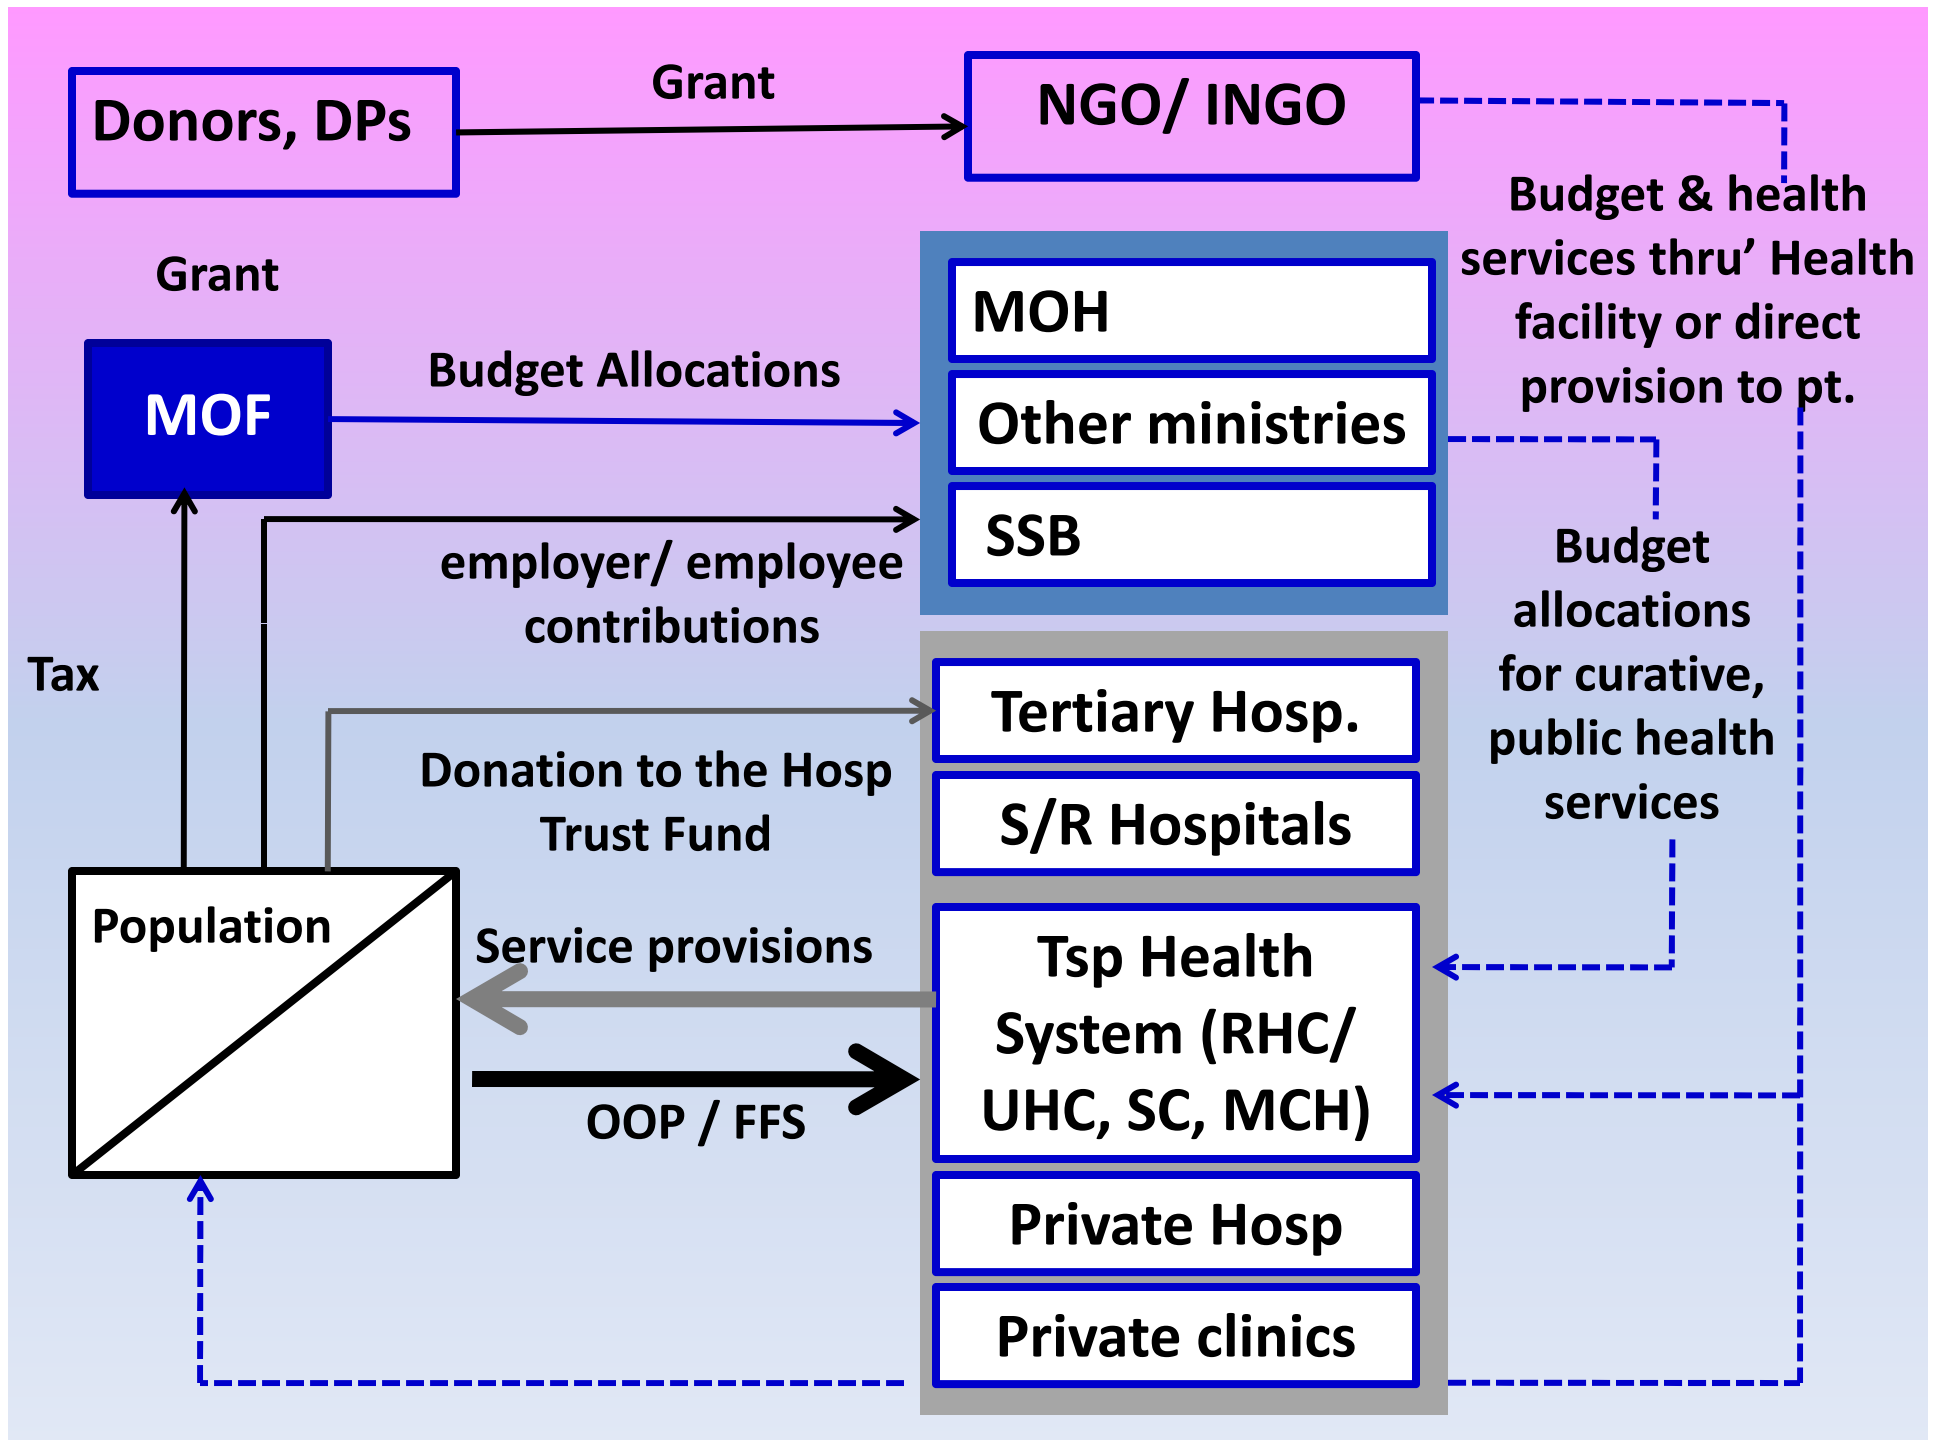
Donors, DPs

Grant

NGO/ INGO

Budget & health services thru' Health facility or direct provision to pt.

Grant

MOF

Budget Allocations

MOH

Other ministries

SSB

employer/ employee contributions

Tax

Budget allocations for curative, public health services

Tertiary Hosp.

Donation to the Hosp Trust Fund

S/R Hospitals

Population

Service provisions

Tsp Health System (RHC/ UHC, SC, MCH)

OOP / FFS

Private Hosp

Private clinics